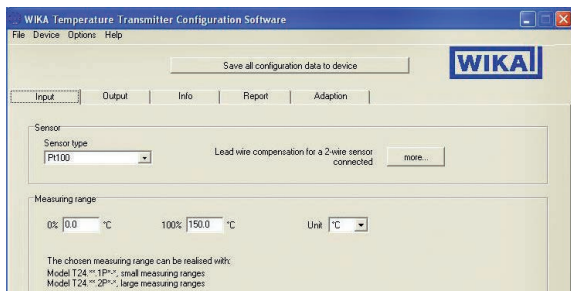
WIKA Temperature Transmitter Configuration Software

File Device Options Help

Save all configuration data to device

WIKA

Input | Output | Info | Report | Adaption

Sensor

Sensor type

Pt100

Lead wire compensation for a 2-wire sensor connected

more...

Measuring range

0% 0.0 °C

100% 150.0 °C

Unit °C

The chosen measuring range can be realised with:
Model T24.**.1P*-*, small measuring ranges
Model T24.**.2P*-*, large measuring ranges